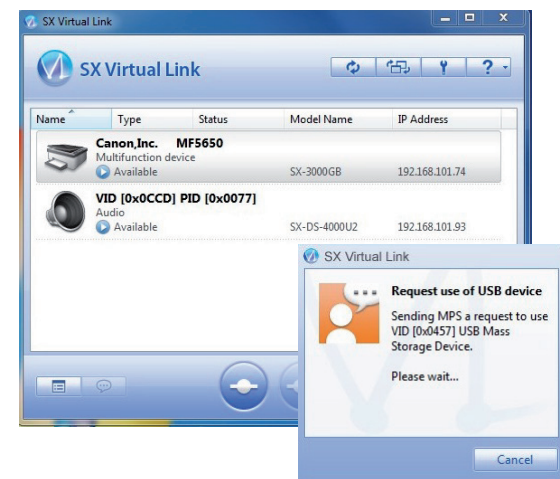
SX Virtual Link

SX Virtual Link

? ▾

| Name | Type | Status | Model Name | IP Address |
|---|---|---|---|---|
| Canon,Inc. MF5650 Multifunction device Available | | | SX-3000GB | 192.168.101.74 |
| VID [0x0CCD] PID [0x0077] Audio Available | | | SX-DS-4000U2 | 192.168.101.93 |

SX Virtual Link

Request use of USB device

Sending MPS a request to use VID [0x0457] USB Mass Storage Device.

Please wait...

Cancel